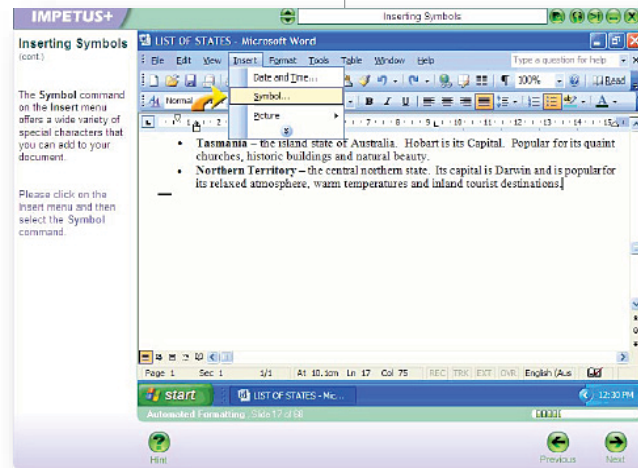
IMPETUS+

Inserting Symbols

Inserting Symbols
(cont.)

The Symbol command on the Insert menu offers a wide variety of special characters that you can add to your document.

Please click on the Insert menu and then select the Symbol command.

LIST OF STATES - Microsoft Word

File Edit View Insert Format Tools Table Window Help

Type a question for help

Normal

100%

Read

Date and Time...

Symbol...

Picture

Tasmania – the island state of Australia. Hobart is its Capital. Popular for its quaint churches, historic buildings and natural beauty.

Northern Territory – the central northern state. Its capital is Darwin and is popular for its relaxed atmosphere, warm temperatures and inland tourist destinations.

Page 1 Sec 1 1/1 At 10.1cm Ln 17 Col 75 REC TRK EXT OVR English (Aus

start

LIST OF STATES - Mic...

12:30 PM

Automated Formatting : Slide 17 of 60

Hint

Previous

Next